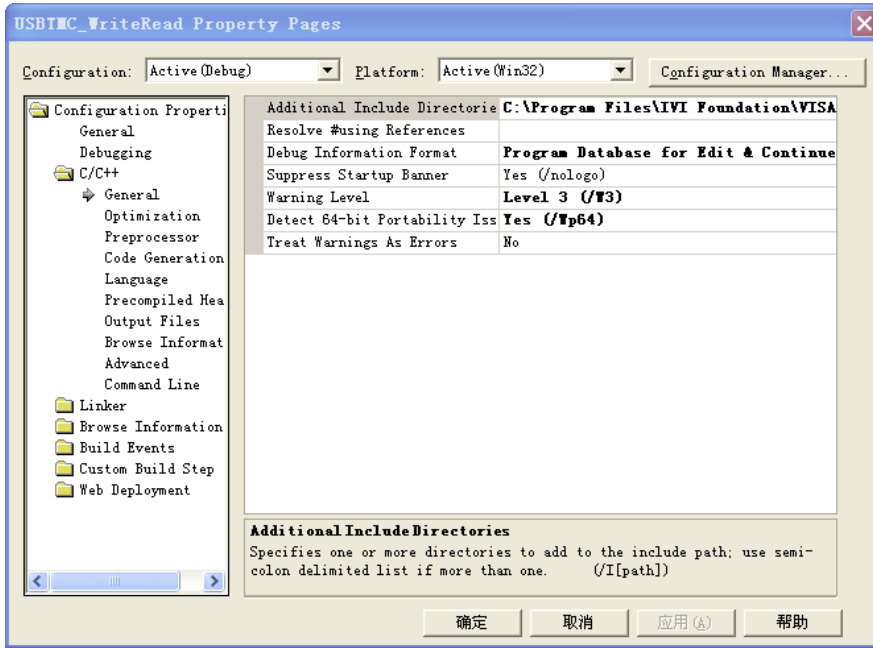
USBTMC_WriteRead Property Pages

Configuration: Active(Debug)
Platform: Active(Win32)
Configuration Manager...

Configuration Properti
General
Debugging
C/C++
General
Optimization
Preprocessor
Code Generation
Language
Precompiled Hea
Output Files
Browse Informat
Advanced
Command Line
Linker
Browse Information
Build Events
Custom Build Step
Web Deployment

| | |
|---|---|
| Additional Include Directorie | C:\Program Files\IVI Foundation\VISA |
| Resolve #using References | |
| Debug Information Format | Program Database for Edit & Continue |
| Suppress Startup Banner | Yes (/nologo) |
| Warning Level | Level 3 (/W3) |
| Detect 64-bit Portability Iss | Yes (/Wp64) |
| Treat Warnings As Errors | No |

Additional Include Directories
Specifies one or more directories to add to the include path; use semi-colon delimited list if more than one. (/I[path])

确定 取消 应用(A) 帮助